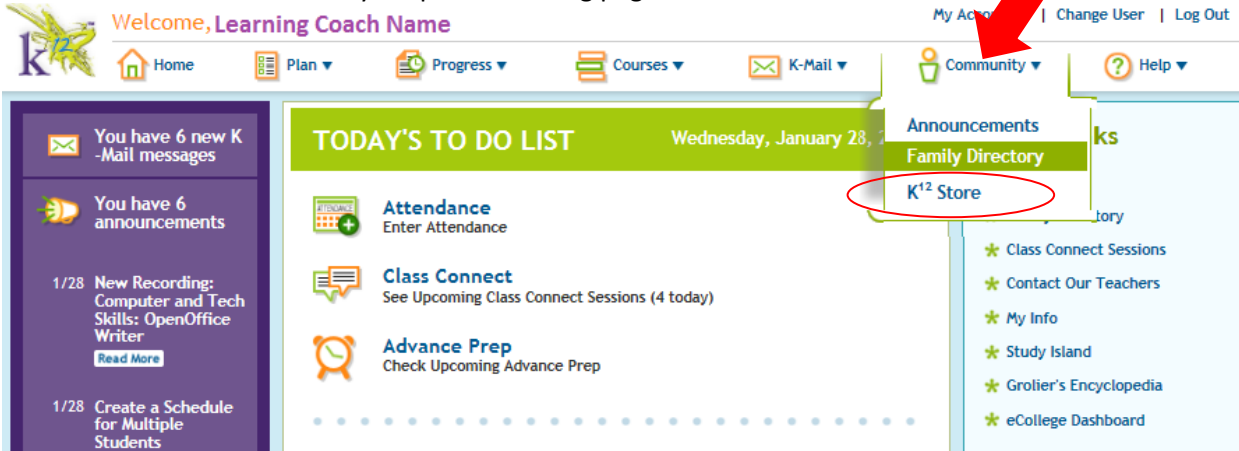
Welcome, Learning Coach Name

My Acco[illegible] | Change User | Log Out

Home Plan ▾ Progress ▾ Courses ▾ K-Mail ▾ Community ▾ Help ▾

You have 6 new K-Mail messages

You have 6 announcements

1/28 New Recording: Computer and Tech Skills: OpenOffice Writer
Read More

1/28 Create a Schedule for Multiple Students

TODAY'S TO DO LIST Wednesday, January 28, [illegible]

Attendance
Enter Attendance

Class Connect
See Upcoming Class Connect Sessions (4 today)

Advance Prep
Check Upcoming Advance Prep

Announcements
Family Directory
K$^{12}$ Store

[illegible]ks

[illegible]tory
Class Connect Sessions
Contact Our Teachers
My Info
Study Island
Grolier's Encyclopedia
eCollege Dashboard